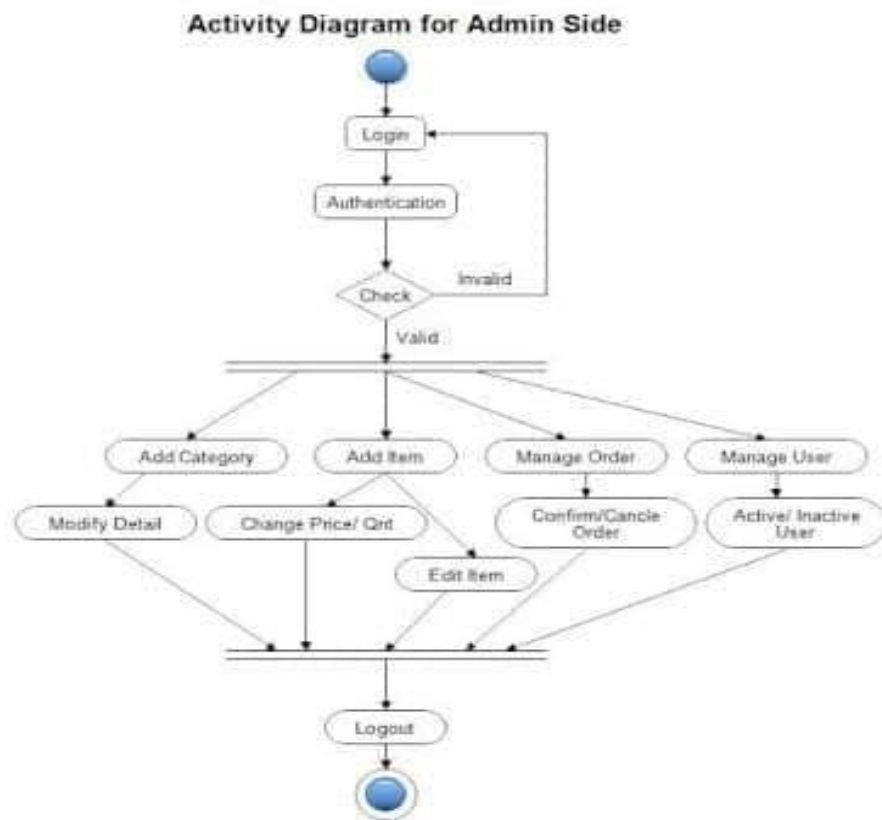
Activity Diagram for Admin Side

Login

Authentication

Check

Invalid

Valid

Add Category

Add Item

Manage Order

Manage User

Modify Detail

Change Price/ Qnt

Confirm/Cancle Order

Active/ Inactive User

Edit Item

Logout